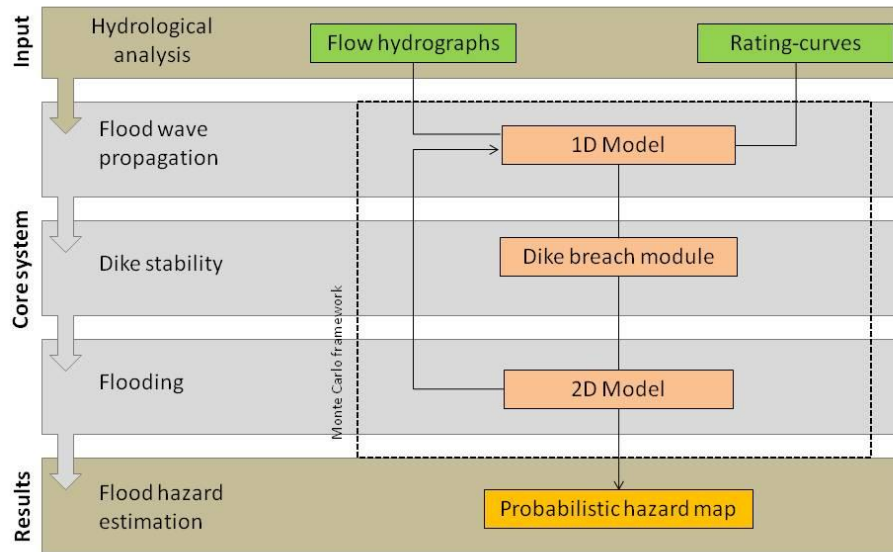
Input

Hydrological analysis

Flow hydrographs

Rating-curves

Core system

Flood wave propagation

1D Model

Dike stability

Dike breach module

Monte Carlo framework

Flooding

2D Model

Results

Flood hazard estimation

Probabilistic hazard map